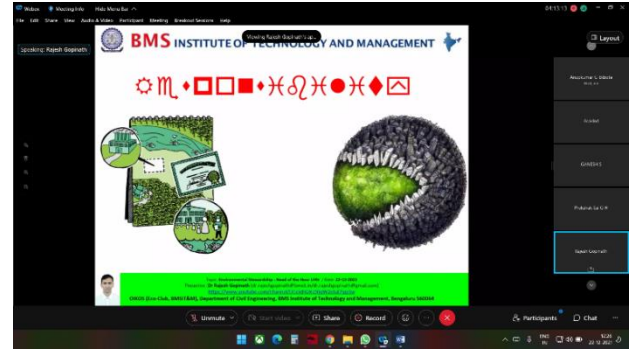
Webex Meeting Info Hide Menu Bar

File Edit Share View Audio & Video Participant Meeting Breakout Sessions Help

04:13:13

Layout

Speaking: Rajesh Gopinath

Viewing Rajesh Gopinath's sh...

BMS INSTITUTE OF TECHNOLOGY AND MANAGEMENT

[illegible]

Rajesh Gopinath

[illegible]

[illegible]

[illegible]

Prakash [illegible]

Rajesh Gopinath

Unmute

Start video

Share

Record

Participants

Chat

ENG IN

22-12-2021